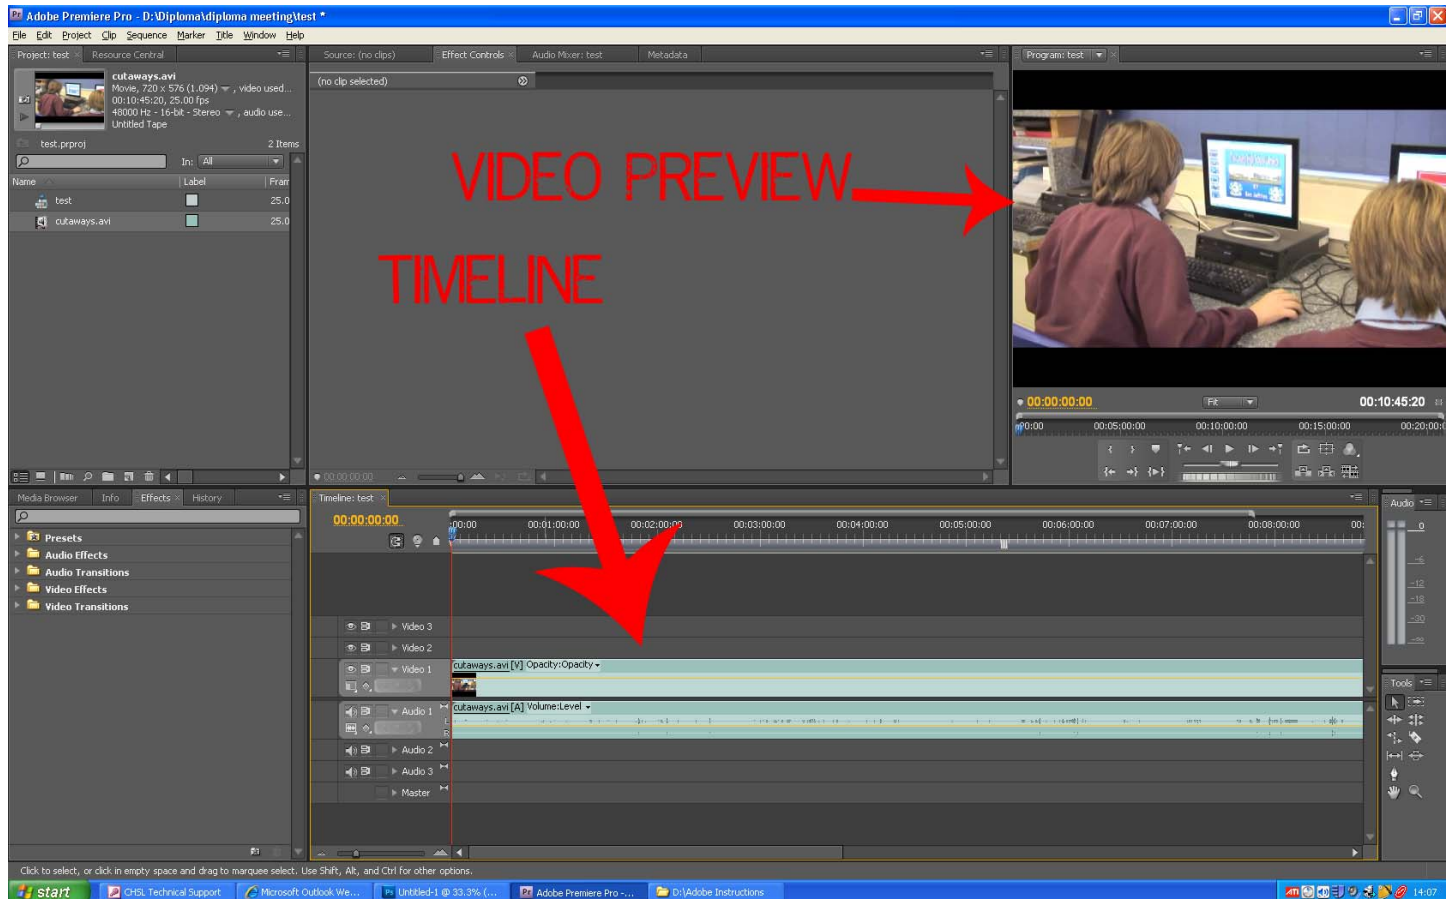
Adobe Premiere Pro - D:\Diploma\diploma meeting\test *

File Edit Project Clip Sequence Marker Title Window Help

Project: test × Resource Central

cutaways.avi
Movie, 720 x 576 (1.094), video used...
00:10:45:20, 25.00 fps
48000 Hz - 16-bit - Stereo, audio use...
Untitled Tape

test.prproj 2 Items

In: All

| Name | Label | Fram |
|---|---|---|
| test | | 25.0 |
| cutaways.avi | | 25.0 |

Source: (no clips) Effect Controls × Audio Mixer: test Metadata

(no clip selected)

00:00:00:00

Program: test ×

00:00:00:00 Fit 00:10:45:20

00:00 00:05:00:00 00:10:00:00 00:15:00:00 00:20:00

VIDEO PREVIEW

TIMELINE

Media Browser Info Effects × History

Presets
Audio Effects
Audio Transitions
Video Effects
Video Transitions

Timeline: test ×

00:00:00:00

00:00 00:01:00:00 00:02:00:00 00:03:00:00 00:04:00:00 00:05:00:00 00:06:00:00 00:07:00:00 00:08:00:00 00:

Video 3
Video 2
Video 1 cutaways.avi [V] Opacity:Opacity
Audio 1 cutaways.avi [A] Volume:Level
Audio 2
Audio 3
Master

Audio
0
-6
-12
-18
-30

Tools

Click to select, or click in empty space and drag to marquee select. Use Shift, Alt, and Ctrl for other options.

start CHSL Technical Support Microsoft Outlook We... Untitled-1 @ 33.3% (... Adobe Premiere Pro -... D:\Adobe Instructions 14:07